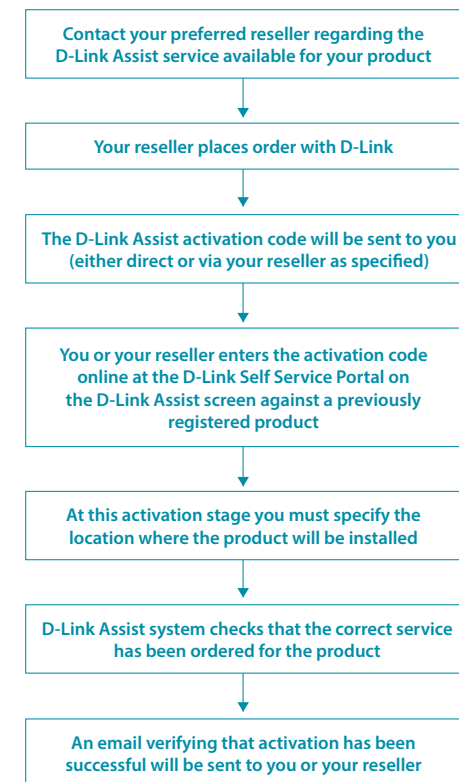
Contact your preferred reseller regarding the D-Link Assist service available for your product

Your reseller places order with D-Link

The D-Link Assist activation code will be sent to you (either direct or via your reseller as specified)

You or your reseller enters the activation code online at the D-Link Self Service Portal on the D-Link Assist screen against a previously registered product

At this activation stage you must specify the location where the product will be installed

D-Link Assist system checks that the correct service has been ordered for the product

An email verifying that activation has been successful will be sent to you or your reseller